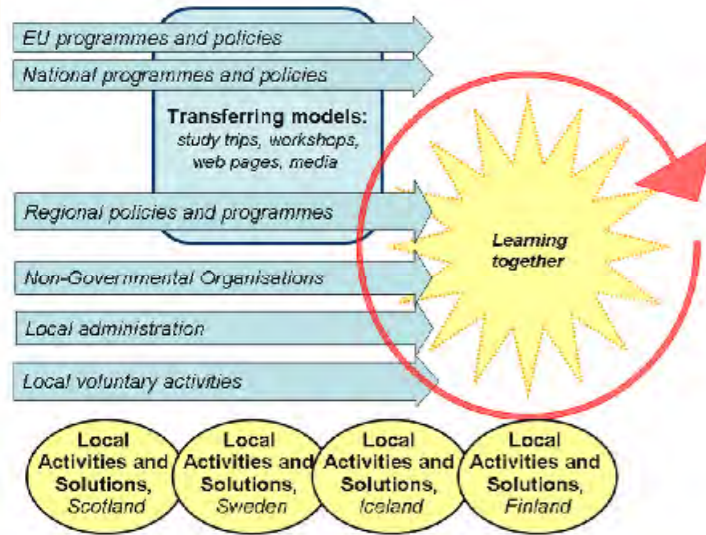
EU programmes and policies

National programmes and policies

Transferring models: study trips, workshops, web pages, media

Regional policies and programmes

Learning together

Non-Governmental Organisations

Local administration

Local voluntary activities

Local Activities and Solutions, Scotland

Local Activities and Solutions, Sweden

Local Activities and Solutions, Iceland

Local Activities and Solutions, Finland